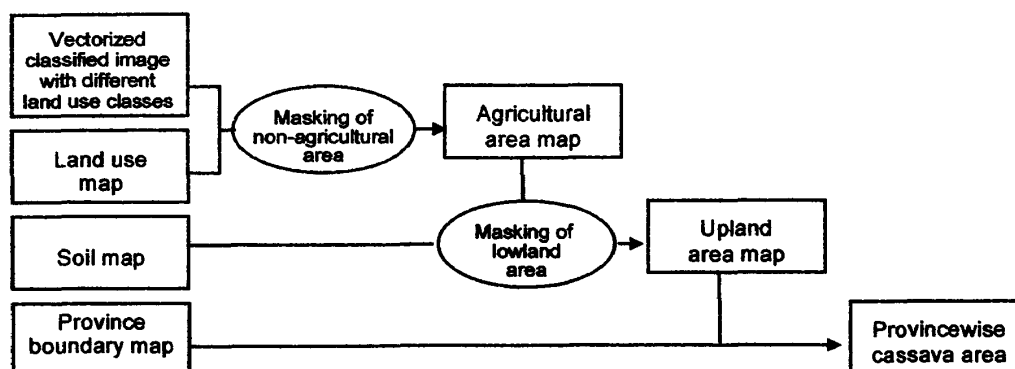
Vectorized classified image with different land use classes

Land use map

Masking of non-agricultural area

Agricultural area map

Soil map

Masking of lowland area

Upland area map

Province boundary map

Provincewise cassava area